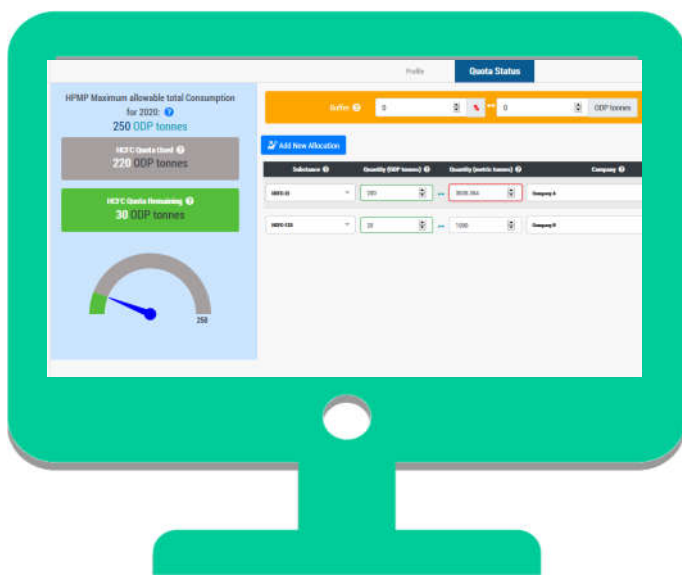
Profile

Quota Status

HPMP Maximum allowable total Consumption for 2020:

250 ODP tonnes

HCFC Quota Used

220 ODP tonnes

HCFC Quota Remaining

30 ODP tonnes

250

Buffer

0

0

ODP tonnes

Add New Allocation

| Substance | Quantity (ODP tonnes) | Quantity (metric tonnes) | Company |
|---|---|---|---|
| HCFC-22 | 200 | 3636.364 | Company A |
| HCFC-123 | 20 | 1000 | Company B |